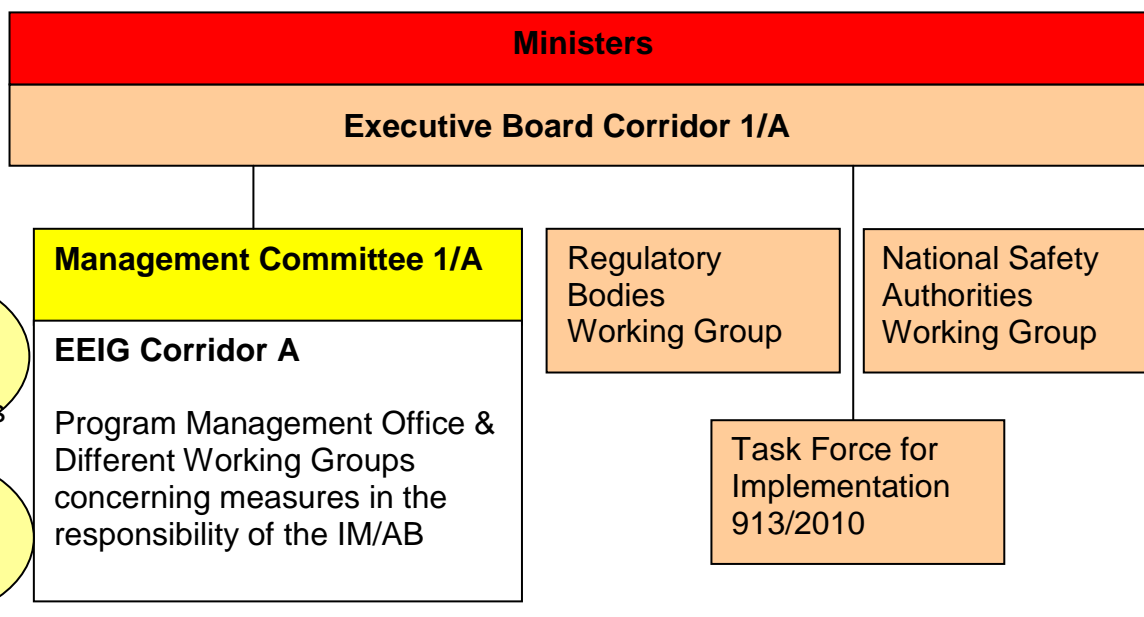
Ministers

Executive Board Corridor 1/A

Management Committee 1/A

EEIG Corridor A

Program Management Office & Different Working Groups concerning measures in the responsibility of the IM/AB

Regulatory Bodies Working Group

National Safety Authorities Working Group

Task Force for Implementation 913/2010